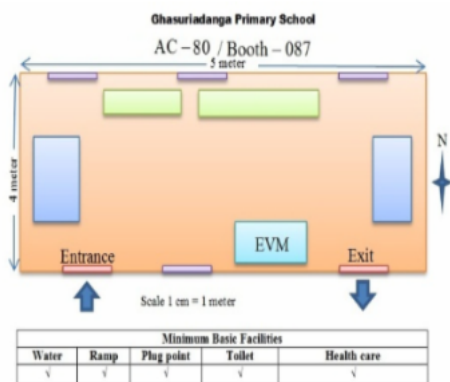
Ghasuriadanga Primary School

AC – 80 / Booth – 087

5 meter

4 meter

N

EVM

Entrance

Exit

Scale 1 cm = 1 meter

| Minimum Basic Facilities | | | | |
|---|---|---|---|---|
| Water | Ramp | Plug point | Toilet | Health care |
| √ | √ | √ | √ | √ |